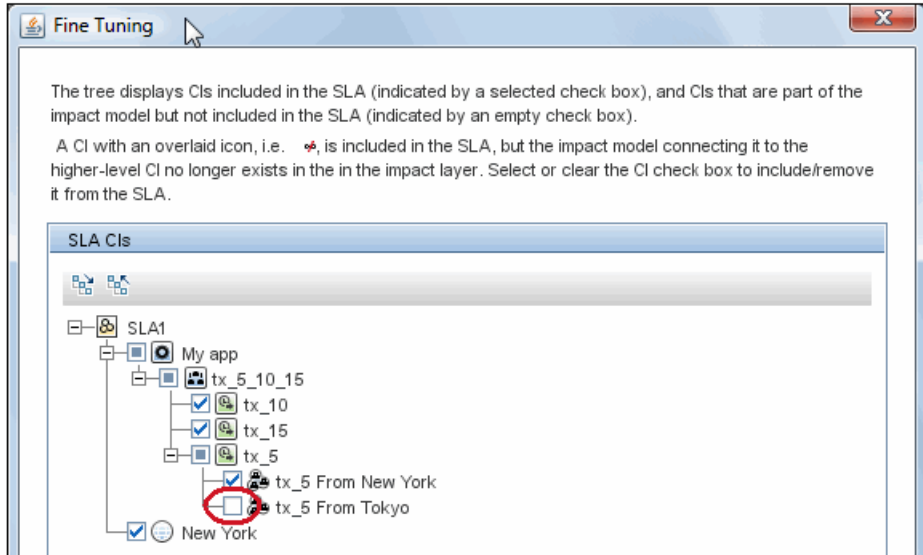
Fine Tuning

The tree displays CIs included in the SLA (indicated by a selected check box), and CIs that are part of the impact model but not included in the SLA (indicated by an empty check box).

A CI with an overlaid icon, i.e. , is included in the SLA, but the impact model connecting it to the higher-level CI no longer exists in the in the impact layer. Select or clear the CI check box to include/remove it from the SLA.

SLA CIs

SLA1
My app
tx_5_10_15
tx_10
tx_15
tx_5
tx_5 From New York
tx_5 From Tokyo
New York